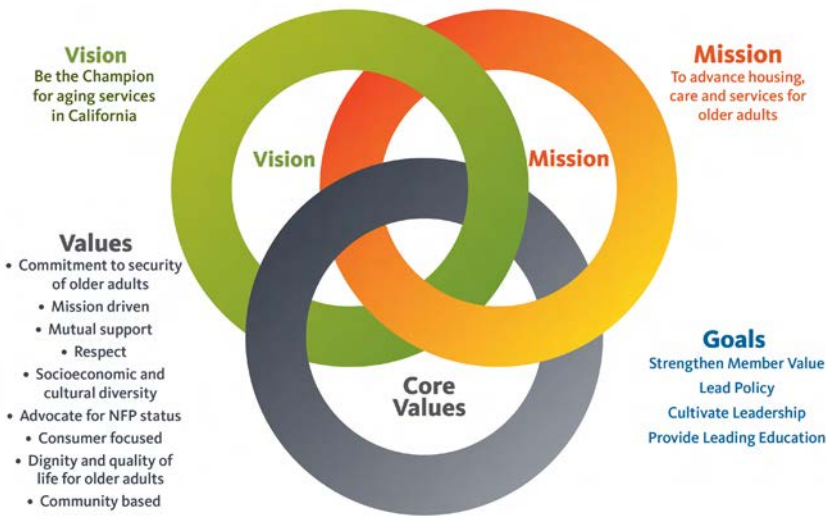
Vision
Be the Champion for aging services in California

Mission
To advance housing, care and services for older adults

Vision

Mission

Values
• Commitment to security of older adults
• Mission driven
• Mutual support
• Respect
• Socioeconomic and cultural diversity
• Advocate for NFP status
• Consumer focused
• Dignity and quality of life for older adults
• Community based

Core Values

Goals
Strengthen Member Value
Lead Policy
Cultivate Leadership
Provide Leading Education